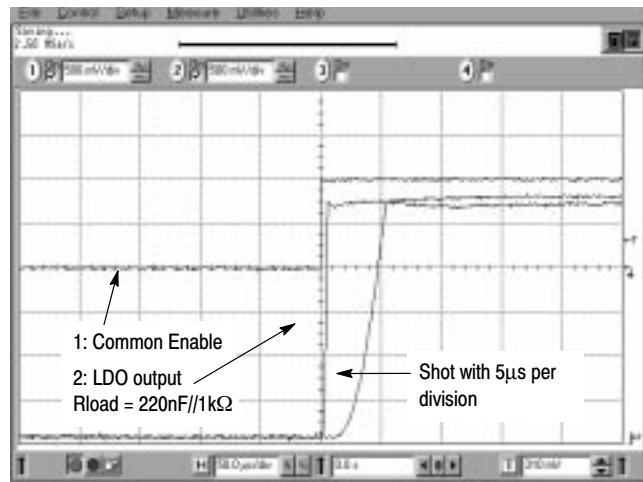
File Control Setup Measure Utilities Help

Stopping...
2.50 MS/s

1 500 mV/div 2 500 mV/div 3 4

1: Common Enable

2: LDO output
Rload = 220nF//1k$\Omega$

Shot with 5$\mu$s per division

T

H 50.0 µs/div

T 0.0 s

T 210 mV

T